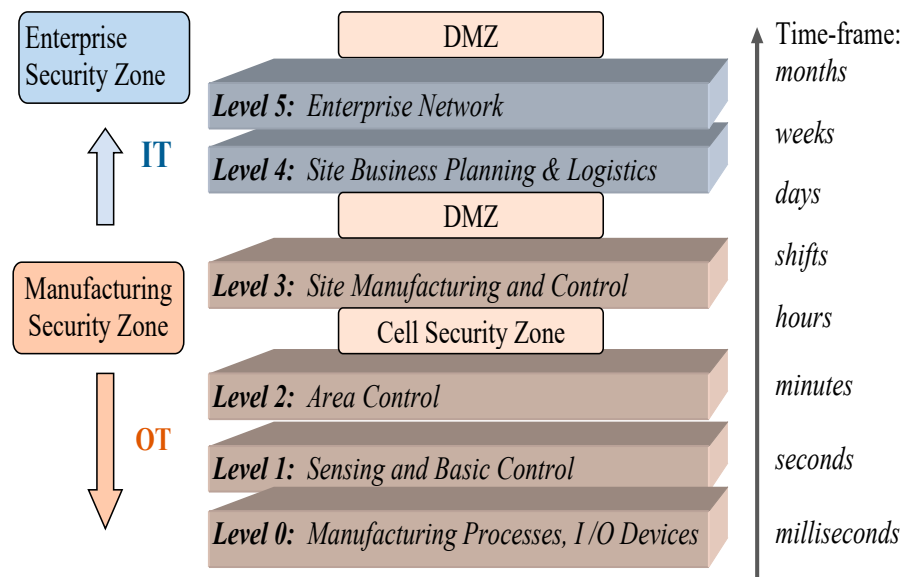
Enterprise Security Zone

IT

Manufacturing Security Zone

OT

DMZ

Level 5: Enterprise Network

Level 4: Site Business Planning & Logistics

DMZ

Level 3: Site Manufacturing and Control

Cell Security Zone

Level 2: Area Control

Level 1: Sensing and Basic Control

Level 0: Manufacturing Processes, I/O Devices

Time-frame:
months
weeks
days
shifts
hours
minutes
seconds
milliseconds